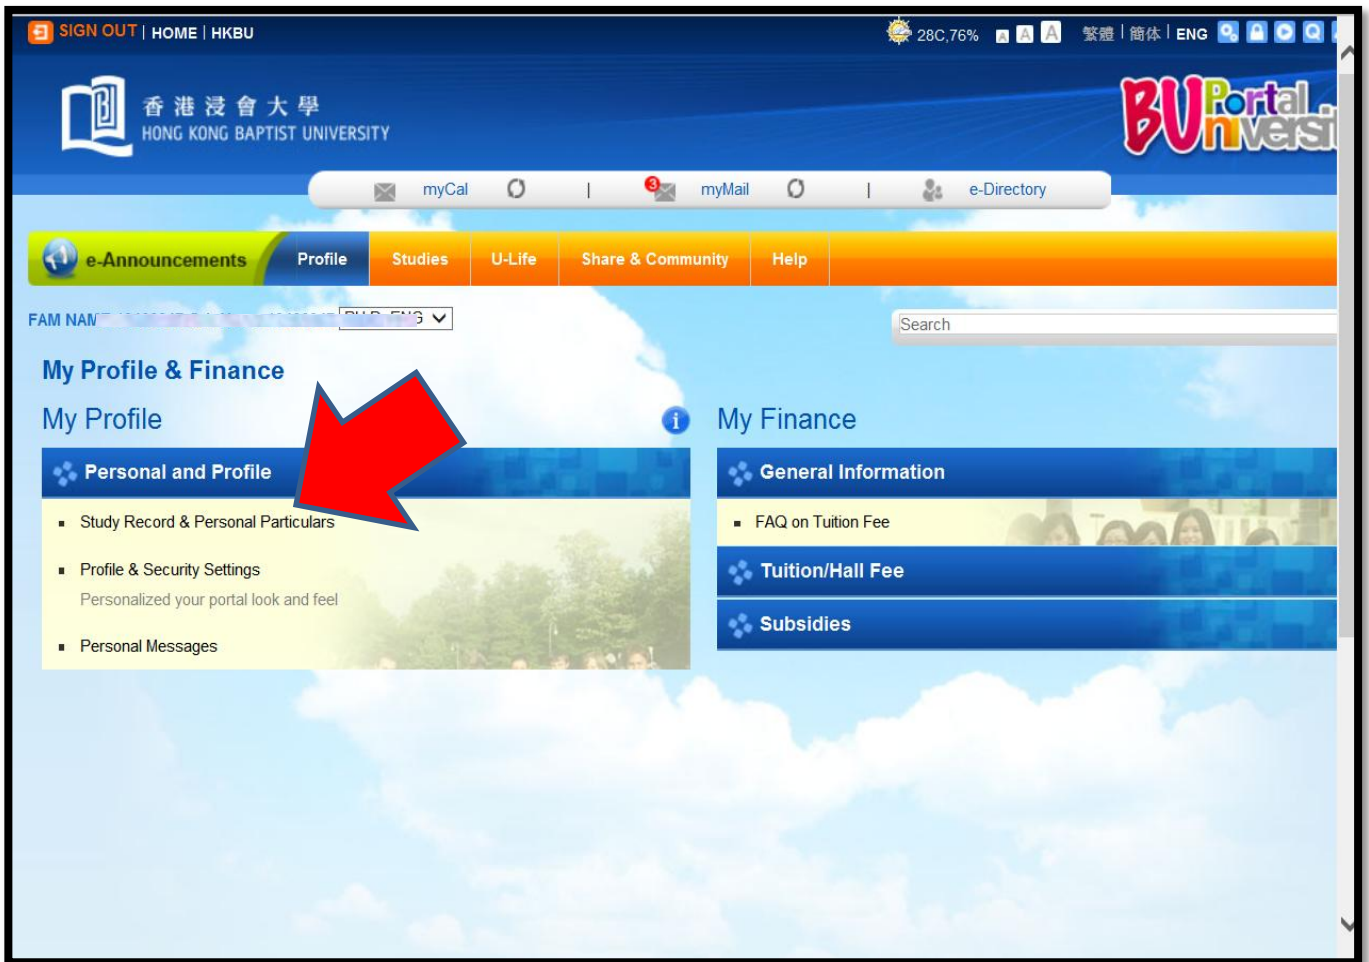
SIGN OUT | HOME | HKBU

28C,76% A A A 繁體 | 簡体 | ENG

香港浸會大學
HONG KONG BAPTIST UNIVERSITY

BU Portal Universi

myCal | myMail | e-Directory

e-Announcements Profile Studies U-Life Share & Community Help

FAM NAM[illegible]

Search

My Profile & Finance

My Profile

Personal and Profile

- Study Record & Personal Particulars
- Profile & Security Settings
Personalized your portal look and feel
- Personal Messages

My Finance

General Information

- FAQ on Tuition Fee

Tuition/Hall Fee

Subsidies